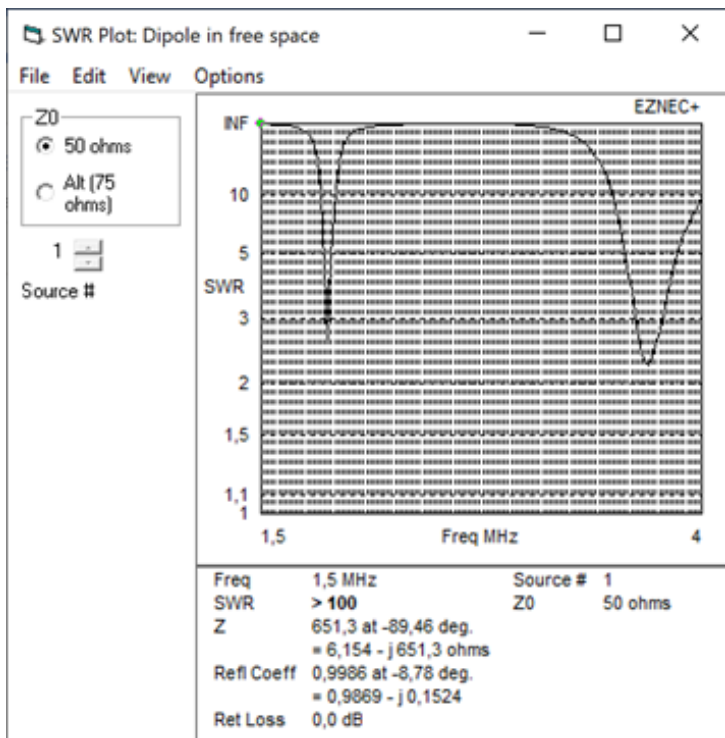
SWR Plot: Dipole in free space

File Edit View Options

Z0
50 ohms
Alt (75 ohms)

1

Source #

EZNEC+

INF
10
5
SWR
3
2
1,5
1,1
1

1,5
Freq MHz
4

| Freq | 1,5 MHz | Source # | 1 |
|---|---|---|---|
| SWR | **> 100** | Z0 | 50 ohms |
| Z | 651,3 at -89,46 deg. | | |
| | = 6,154 - j 651,3 ohms | | |
| Refl Coeff | 0,9986 at -8,78 deg. | | |
| | = 0,9869 - j 0,1524 | | |
| Ret Loss | 0,0 dB | | |